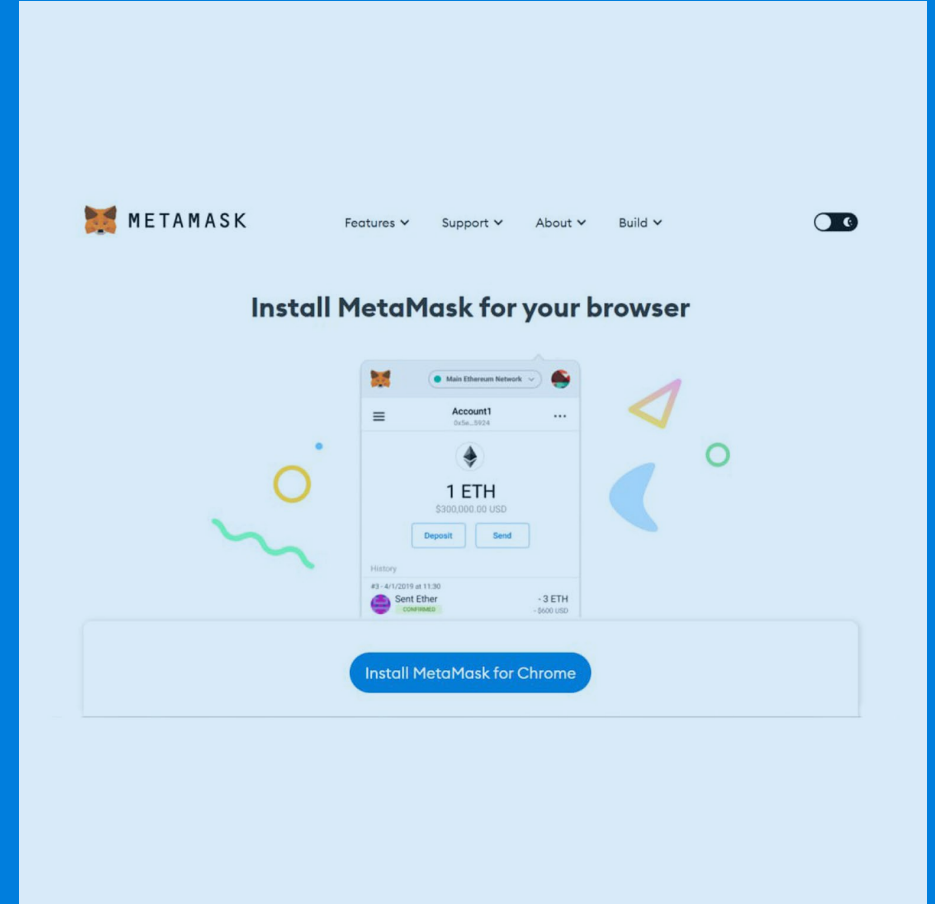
METAMASK

Features Support About Build

Install MetaMask for your browser

Main Ethereum Network

Account1
0x5e...5924

1 ETH
$300,000.00 USD

Deposit Send

History

#3 - 4/1/2019 at 11:30
Sent Ether
CONFIRMED
- 3 ETH
- $600 USD

Install MetaMask for Chrome